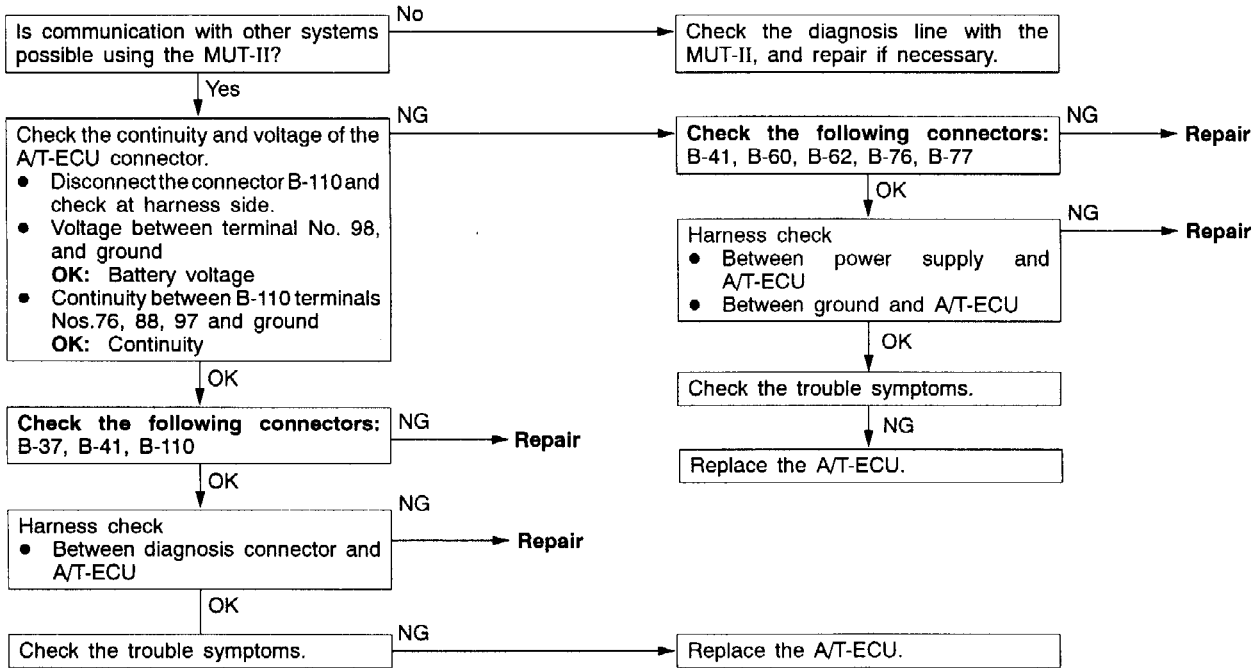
Is communication with other systems possible using the MUT-II?

No

Check the diagnosis line with the MUT-II, and repair if necessary.

Yes

Check the continuity and voltage of the A/T-ECU connector.
- Disconnect the connector B-110 and check at harness side.
- Voltage between terminal No. 98, and ground
  **OK:** Battery voltage
- Continuity between B-110 terminals Nos.76, 88, 97 and ground
  **OK:** Continuity

NG

**Check the following connectors:** B-41, B-60, B-62, B-76, B-77

NG

**Repair**

OK

Harness check
- Between power supply and A/T-ECU
- Between ground and A/T-ECU

NG

**Repair**

OK

Check the trouble symptoms.

NG

Replace the A/T-ECU.

OK

**Check the following connectors:** B-37, B-41, B-110

NG

**Repair**

OK

Harness check
- Between diagnosis connector and A/T-ECU

NG

**Repair**

OK

Check the trouble symptoms.

NG

Replace the A/T-ECU.